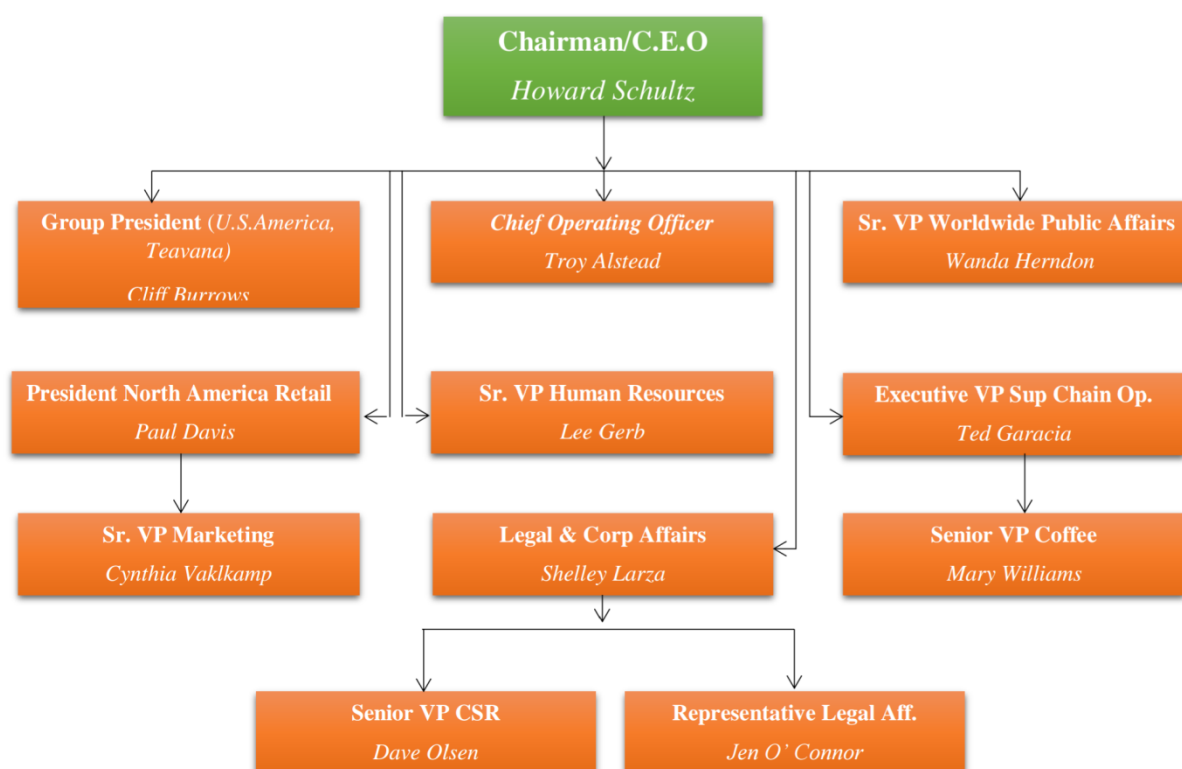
Chairman/C.E.O
Howard Schultz

Group President (U.S.America, Teavana)
Cliff Burrows

Chief Operating Officer
Troy Alstead

Sr. VP Worldwide Public Affairs
Wanda Herndon

President North America Retail
Paul Davis

Sr. VP Human Resources
Lee Gerb

Executive VP Sup Chain Op.
Ted Garacia

Sr. VP Marketing
Cynthia Vaklkamp

Legal & Corp Affairs
Shelley Larza

Senior VP Coffee
Mary Williams

Senior VP CSR
Dave Olsen

Representative Legal Aff.
Jen O' Connor